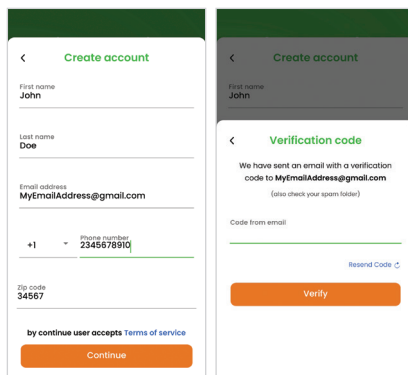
<
Create account

First name
John

Last name
Doe

Email address
MyEmailAddress@gmail.com

+1
Phone number
2345678910

Zip code
34567

by continue user accepts Terms of service

Continue

Create account
First name
John

<
Verification code

We have sent an email with a verification code to MyEmailAddress@gmail.com
(also check your spam folder)

Code from email

Resend Code

Verify